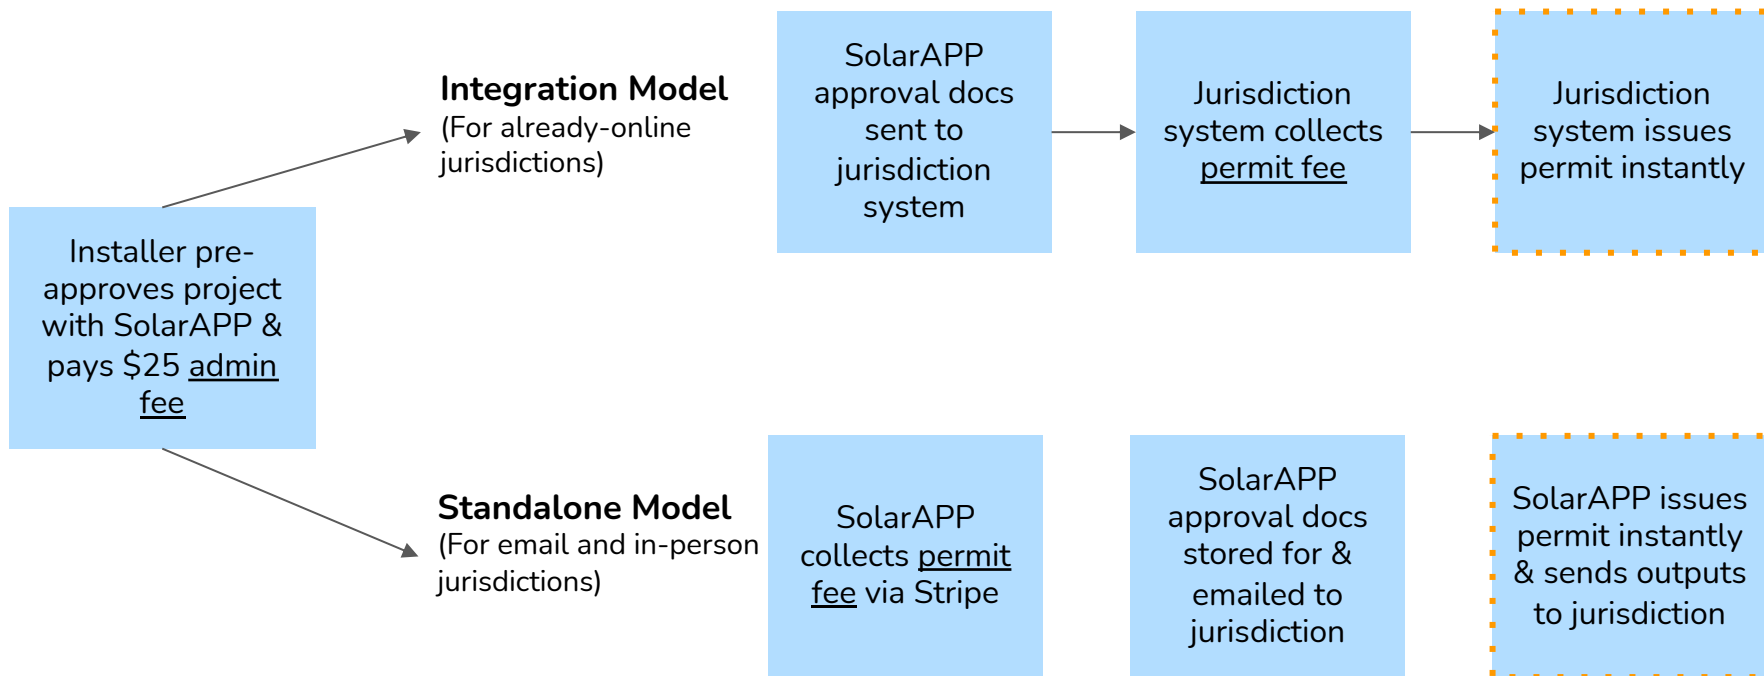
Installer pre-approves project with SolarAPP & pays $25 admin fee

Integration Model
(For already-online jurisdictions)

SolarAPP approval docs sent to jurisdiction system

Jurisdiction system collects permit fee

Jurisdiction system issues permit instantly

Standalone Model
(For email and in-person jurisdictions)

SolarAPP collects permit fee via Stripe

SolarAPP approval docs stored for & emailed to jurisdiction

SolarAPP issues permit instantly & sends outputs to jurisdiction